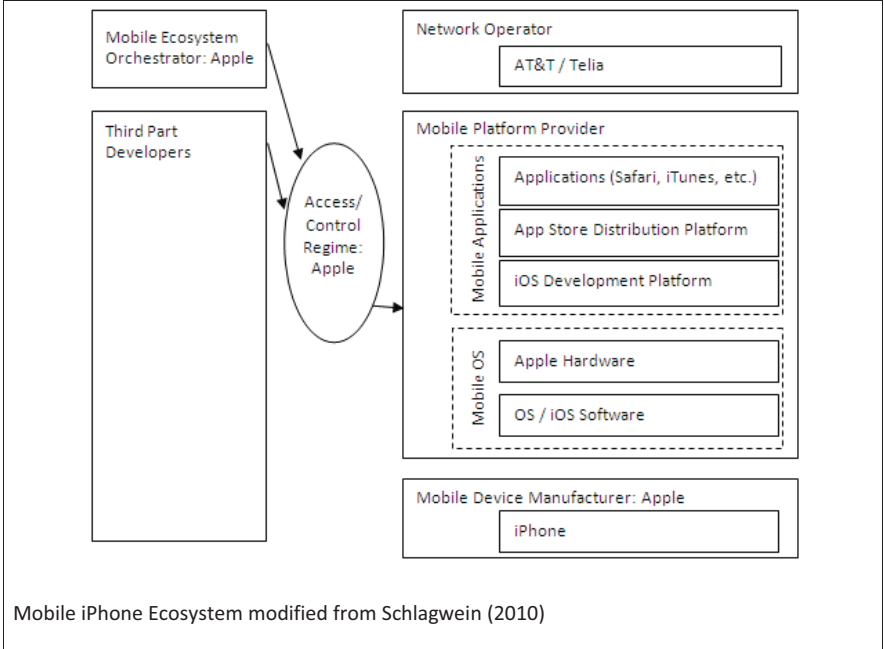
Mobile Ecosystem Orchestrator: Apple

Third Part Developers

Access/ Control Regime: Apple

Network Operator

AT&T / Telia

Mobile Platform Provider

Mobile Applications

Applications (Safari, iTunes, etc.)

App Store Distribution Platform

iOS Development Platform

Mobile OS

Apple Hardware

OS / iOS Software

Mobile Device Manufacturer: Apple

iPhone

Mobile iPhone Ecosystem modified from Schlagwein (2010)